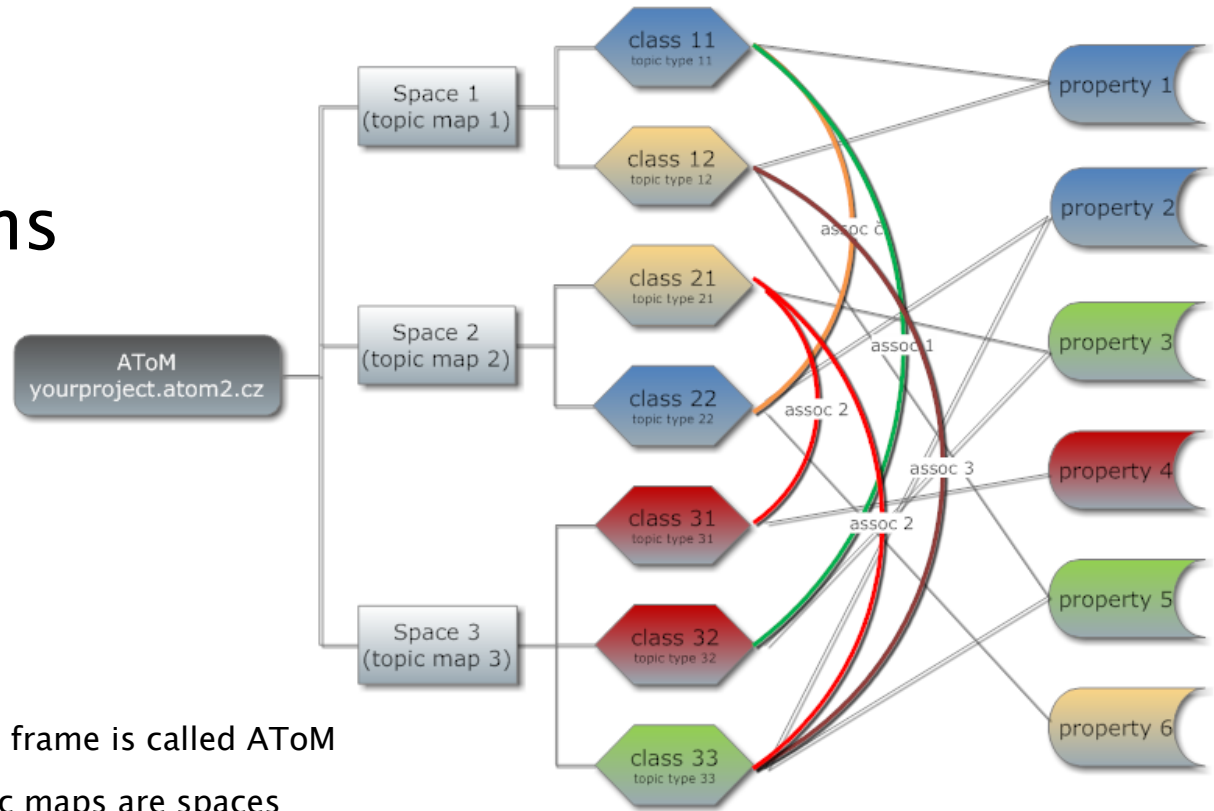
ns

ATOM
yourproject.atom2.cz

Space 1
(topic map 1)

Space 2
(topic map 2)

Space 3
(topic map 3)

class 11
topic type 11

class 12
topic type 12

class 21
topic type 21

class 22
topic type 22

class 31
topic type 31

class 32
topic type 32

class 33
topic type 33

assoc c

assoc 1

assoc 2

assoc 3

assoc 2

property 1

property 2

property 3

property 4

property 5

property 6

frame is called AToM

c maps are spaces